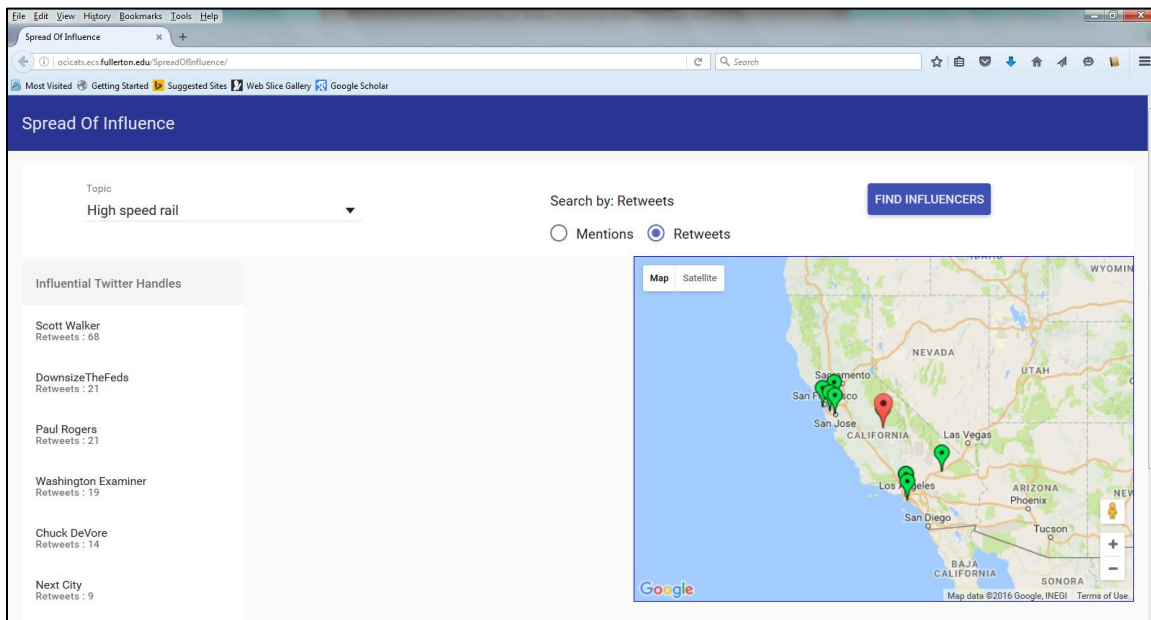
File Edit View History Bookmarks Tools Help

Spread Of Influence × +

ocicats.ecs.fullerton.edu/SpreadOfInfluence/

Search

Most Visited Getting Started Suggested Sites Web Slice Gallery Google Scholar

Spread Of Influence

Topic
High speed rail

Search by: Retweets

Mentions Retweets

FIND INFLUENCERS

Influential Twitter Handles

Scott Walker
Retweets : 68

DownsizeTheFeds
Retweets : 21

Paul Rogers
Retweets : 21

Washington Examiner
Retweets : 19

Chuck DeVore
Retweets : 14

Next City
Retweets : 9

Map Satellite

WYOMIN

NEVADA

UTAH

Sacramento

San Francisco

San Jose

CALIFORNIA

Las Vegas

Los Angeles

ARIZONA

Phoenix

NEW

San Diego

Tucson

BAJA CALIFORNIA

SONORA

Google

Map data ©2016 Google, INEGI Terms of Use